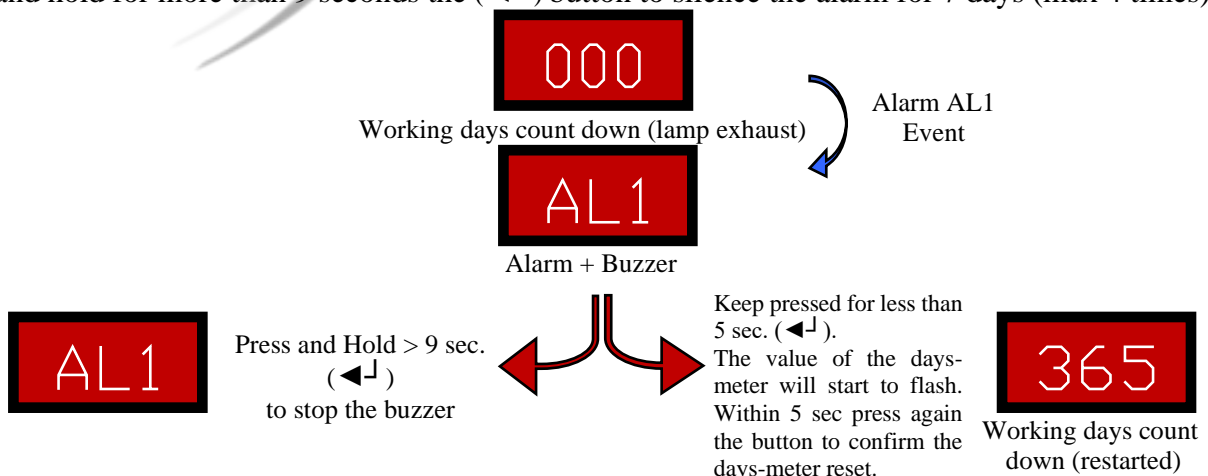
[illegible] and hold for more than 9 seconds the ( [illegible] ) button to silence the alarm for 7 days (max 4 times)

000

Working days count down (lamp exhaust)

Alarm AL1
Event

AL1

Alarm + Buzzer

AL1

Press and Hold > 9 sec.
( ◀┘ )
to stop the buzzer

Keep pressed for less than 5 sec. ( ◀┘ ).
The value of the days-meter will start to flash.
Within 5 sec press again the button to confirm the days-meter reset.

365

Working days count down (restarted)